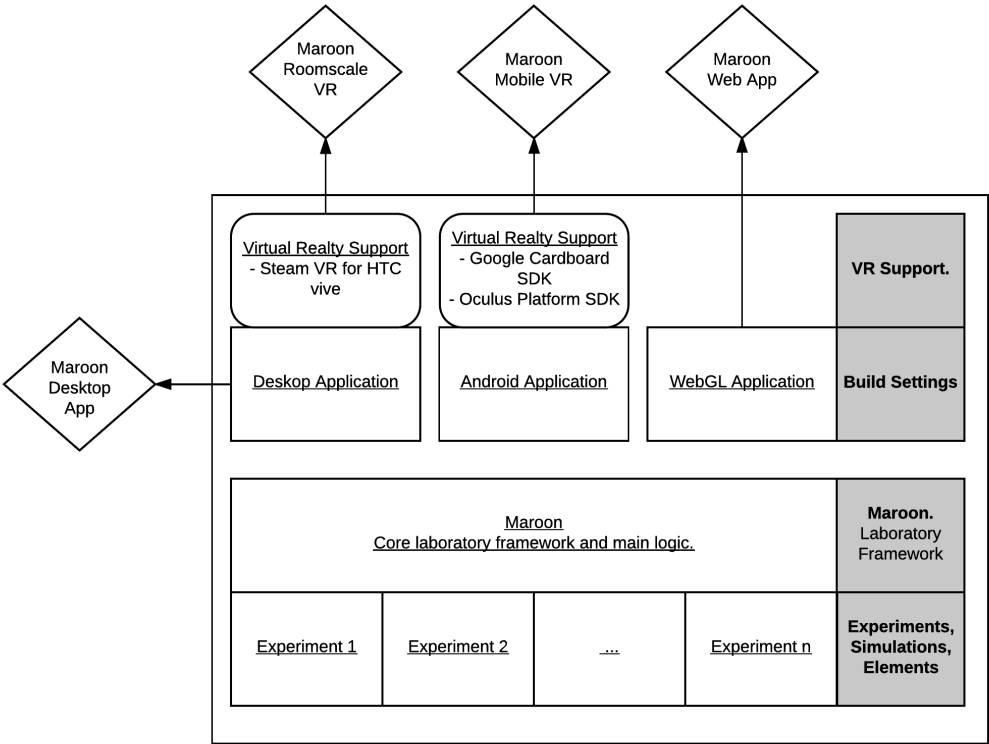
Maroon Roomscale VR

Maroon Mobile VR

Maroon Web App

Virtual Realty Support
- Steam VR for HTC vive

Virtual Realty Support
- Google Cardboard SDK
- Oculus Platform SDK

VR Support.

Maroon Desktop App

Deskop Application

Android Application

WebGL Application

Build Settings

Maroon
Core laboratory framework and main logic.

Maroon. Laboratory Framework

Experiment 1

Experiment 2

...

Experiment n

Experiments, Simulations, Elements